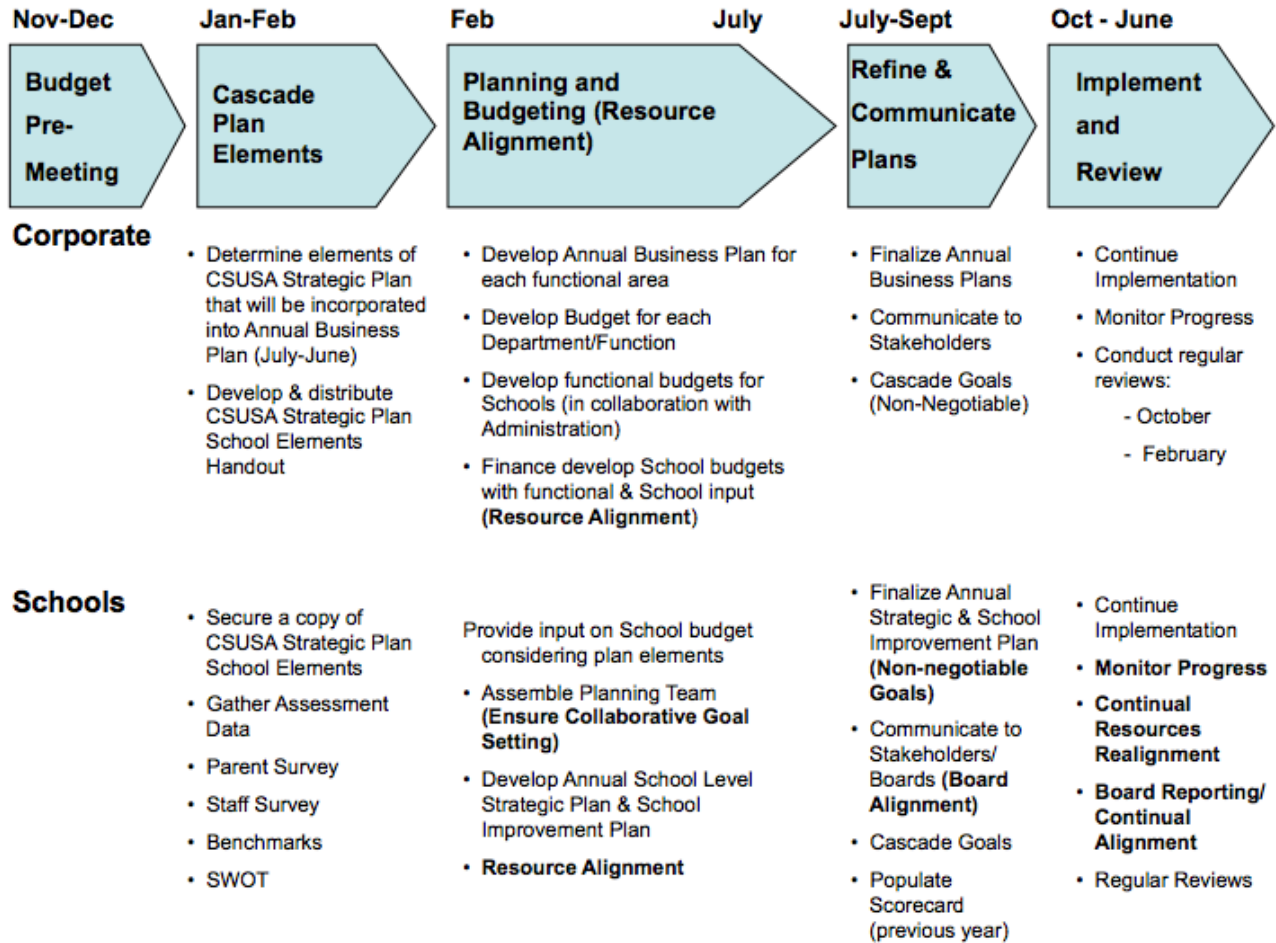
Nov-Dec

Budget Pre-Meeting

Jan-Feb

Cascade Plan Elements

Feb July

Planning and Budgeting (Resource Alignment)

July-Sept

Refine & Communicate Plans

Oct - June

Implement and Review

Corporate

• Determine elements of CSUSA Strategic Plan that will be incorporated into Annual Business Plan (July-June)
• Develop & distribute CSUSA Strategic Plan School Elements Handout

• Develop Annual Business Plan for each functional area
• Develop Budget for each Department/Function
• Develop functional budgets for Schools (in collaboration with Administration)
• Finance develop School budgets with functional & School input **(Resource Alignment)**

• Finalize Annual Business Plans
• Communicate to Stakeholders
• Cascade Goals (Non-Negotiable)

• Continue Implementation
• Monitor Progress
• Conduct regular reviews:
- October
- February

Schools

• Secure a copy of CSUSA Strategic Plan School Elements
• Gather Assessment Data
• Parent Survey
• Staff Survey
• Benchmarks
• SWOT

Provide input on School budget considering plan elements
• Assemble Planning Team **(Ensure Collaborative Goal Setting)**
• Develop Annual School Level Strategic Plan & School Improvement Plan
• **Resource Alignment**

• Finalize Annual Strategic & School Improvement Plan **(Non-negotiable Goals)**
• Communicate to Stakeholders/ Boards **(Board Alignment)**
• Cascade Goals
• Populate Scorecard (previous year)

• Continue Implementation
• **Monitor Progress**
• **Continual Resources Realignment**
• **Board Reporting/ Continual Alignment**
• Regular Reviews